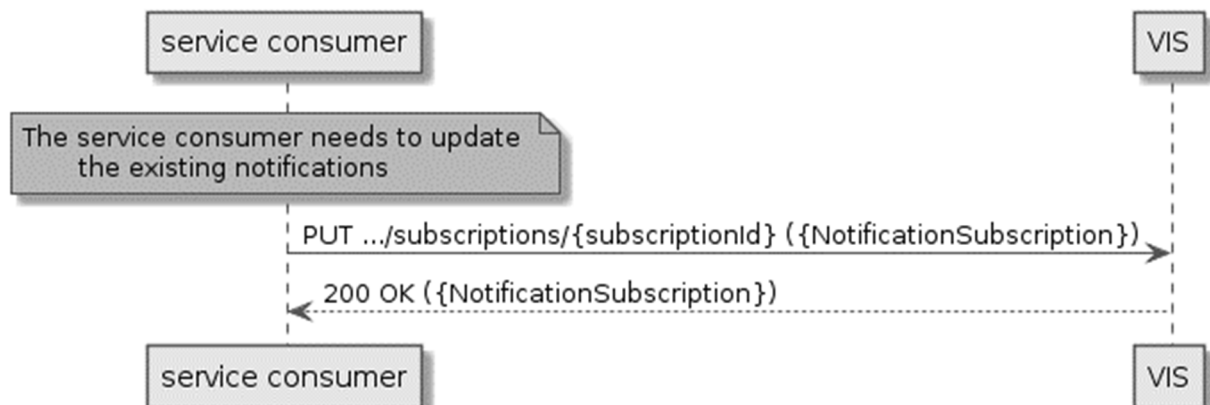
service consumer

VIS

The service consumer needs to update the existing notifications

PUT .../subscriptions/{subscriptionId} ({NotificationSubscription})

200 OK ({NotificationSubscription})

service consumer

VIS